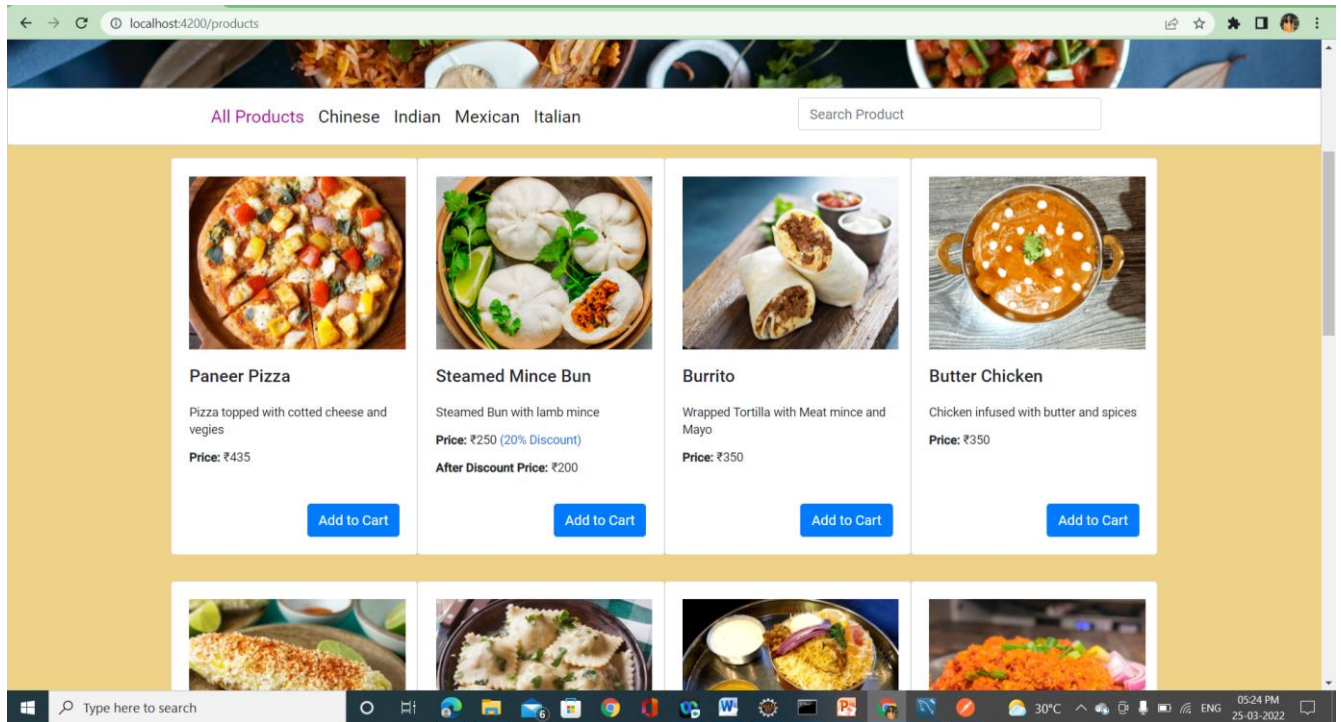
localhost:4200/products

All Products Chinese Indian Mexican Italian

Search Product

Paneer Pizza

Pizza topped with cotted cheese and vegies

**Price:** ₹435

Add to Cart

Steamed Mince Bun

Steamed Bun with lamb mince

**Price:** ₹250 (20% Discount)

**After Discount Price:** ₹200

Add to Cart

Burrito

Wrapped Tortilla with Meat mince and Mayo

**Price:** ₹350

Add to Cart

Butter Chicken

Chicken infused with butter and spices

**Price:** ₹350

Add to Cart

Type here to search

30°C ENG 05:24 PM 25-03-2022